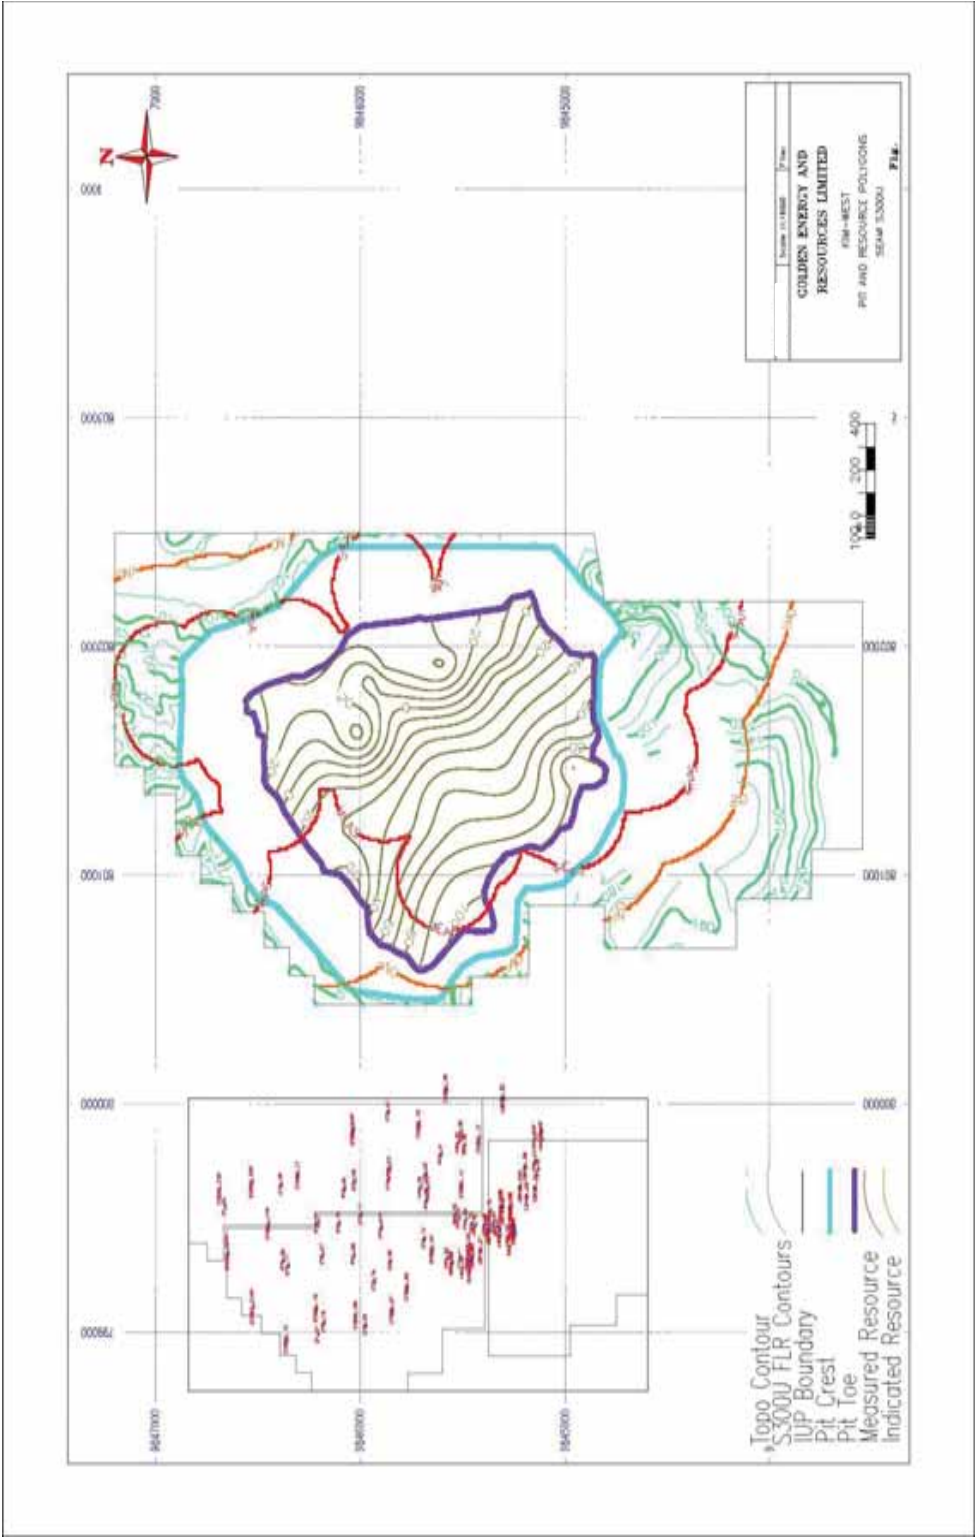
N

GOLDEN ENERGY AND RESOURCES LIMITED

KIM-WEST

PIT AND RESOURCE POLYGONS

SEAM S300U

Fig.

9847000

9846000

9845000

798000

800000

801000

802000

803000

0 100 200 400

Topo Contour

S300U FLR Contours

IUP Boundary

Pit Crest

Pit Toe

Measured Resource

Indicated Resource